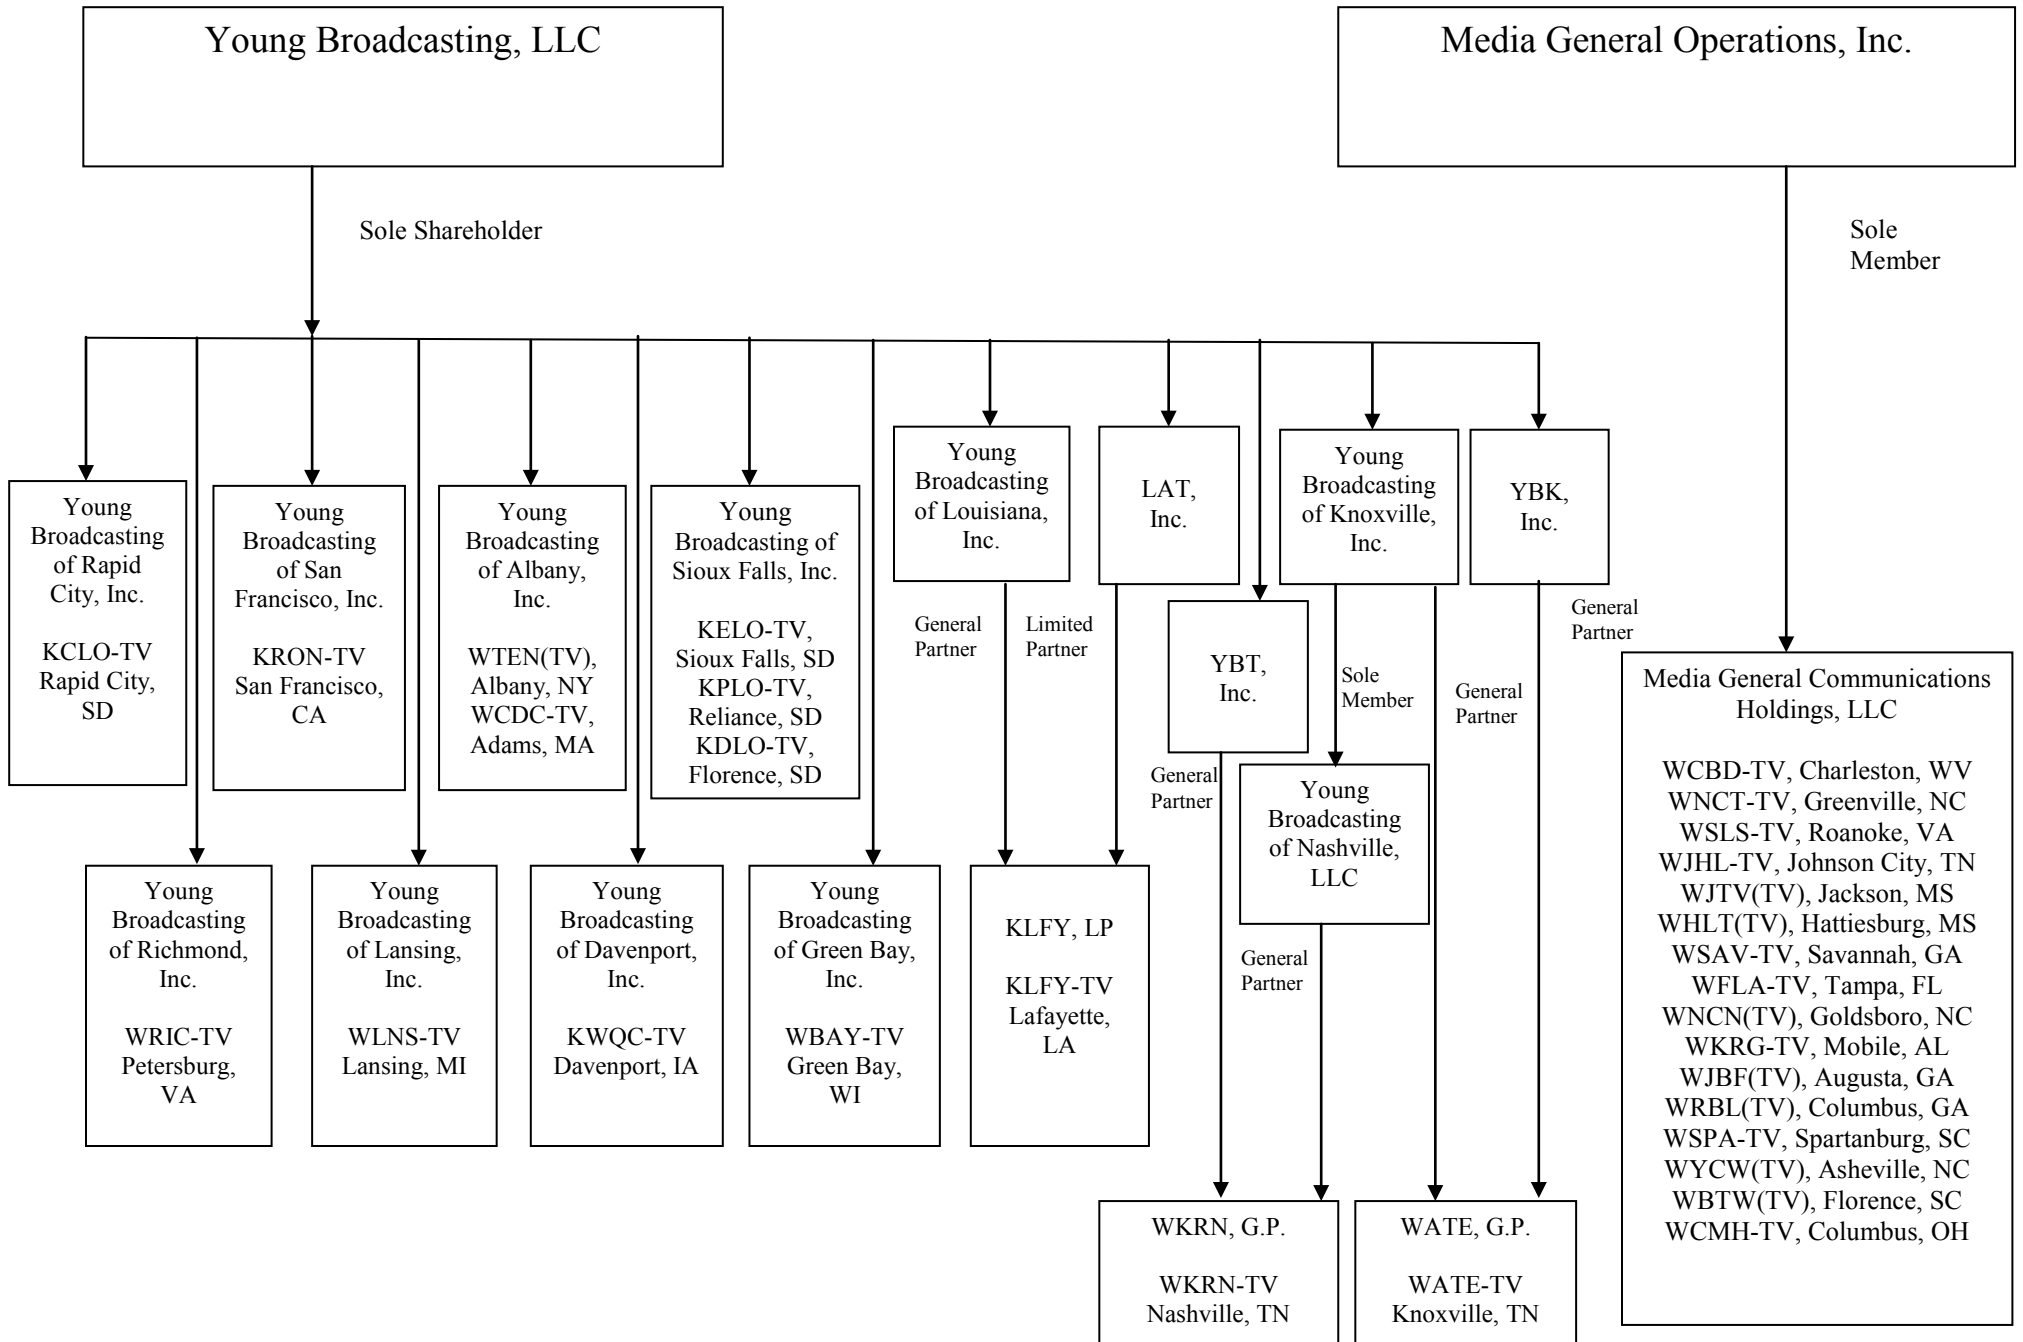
Young Broadcasting, LLC

Media General Operations, Inc.

Sole Shareholder

Sole Member

Young Broadcasting of Rapid City, Inc.

KCLO-TV Rapid City, SD

Young Broadcasting of San Francisco, Inc.

KRON-TV San Francisco, CA

Young Broadcasting of Albany, Inc.

WTEN(TV), Albany, NY WCDC-TV, Adams, MA

Young Broadcasting of Sioux Falls, Inc.

KELO-TV, Sioux Falls, SD KPLO-TV, Reliance, SD KDLO-TV, Florence, SD

Young Broadcasting of Louisiana, Inc.

LAT, Inc.

Young Broadcasting of Knoxville, Inc.

YBK, Inc.

General Partner

Limited Partner

YBT, Inc.

Sole Member

General Partner

General Partner

Media General Communications Holdings, LLC

WCBD-TV, Charleston, WV
WNCT-TV, Greenville, NC
WSLS-TV, Roanoke, VA
WJHL-TV, Johnson City, TN
WJTV(TV), Jackson, MS
WHLT(TV), Hattiesburg, MS
WSAV-TV, Savannah, GA
WFLA-TV, Tampa, FL
WNCN(TV), Goldsboro, NC
WKRG-TV, Mobile, AL
WJBF(TV), Augusta, GA
WRBL(TV), Columbus, GA
WSPA-TV, Spartanburg, SC
WYCW(TV), Asheville, NC
WBTW(TV), Florence, SC
WCMH-TV, Columbus, OH

General Partner

Young Broadcasting of Nashville, LLC

General Partner

Young Broadcasting of Richmond, Inc.

WRIC-TV Petersburg, VA

Young Broadcasting of Lansing, Inc.

WLNS-TV Lansing, MI

Young Broadcasting of Davenport, Inc.

KWQC-TV Davenport, IA

Young Broadcasting of Green Bay, Inc.

WBAY-TV Green Bay, WI

KLFY, LP

KLFY-TV Lafayette, LA

WKRN, G.P.

WKRN-TV Nashville, TN

WATE, G.P.

WATE-TV Knoxville, TN